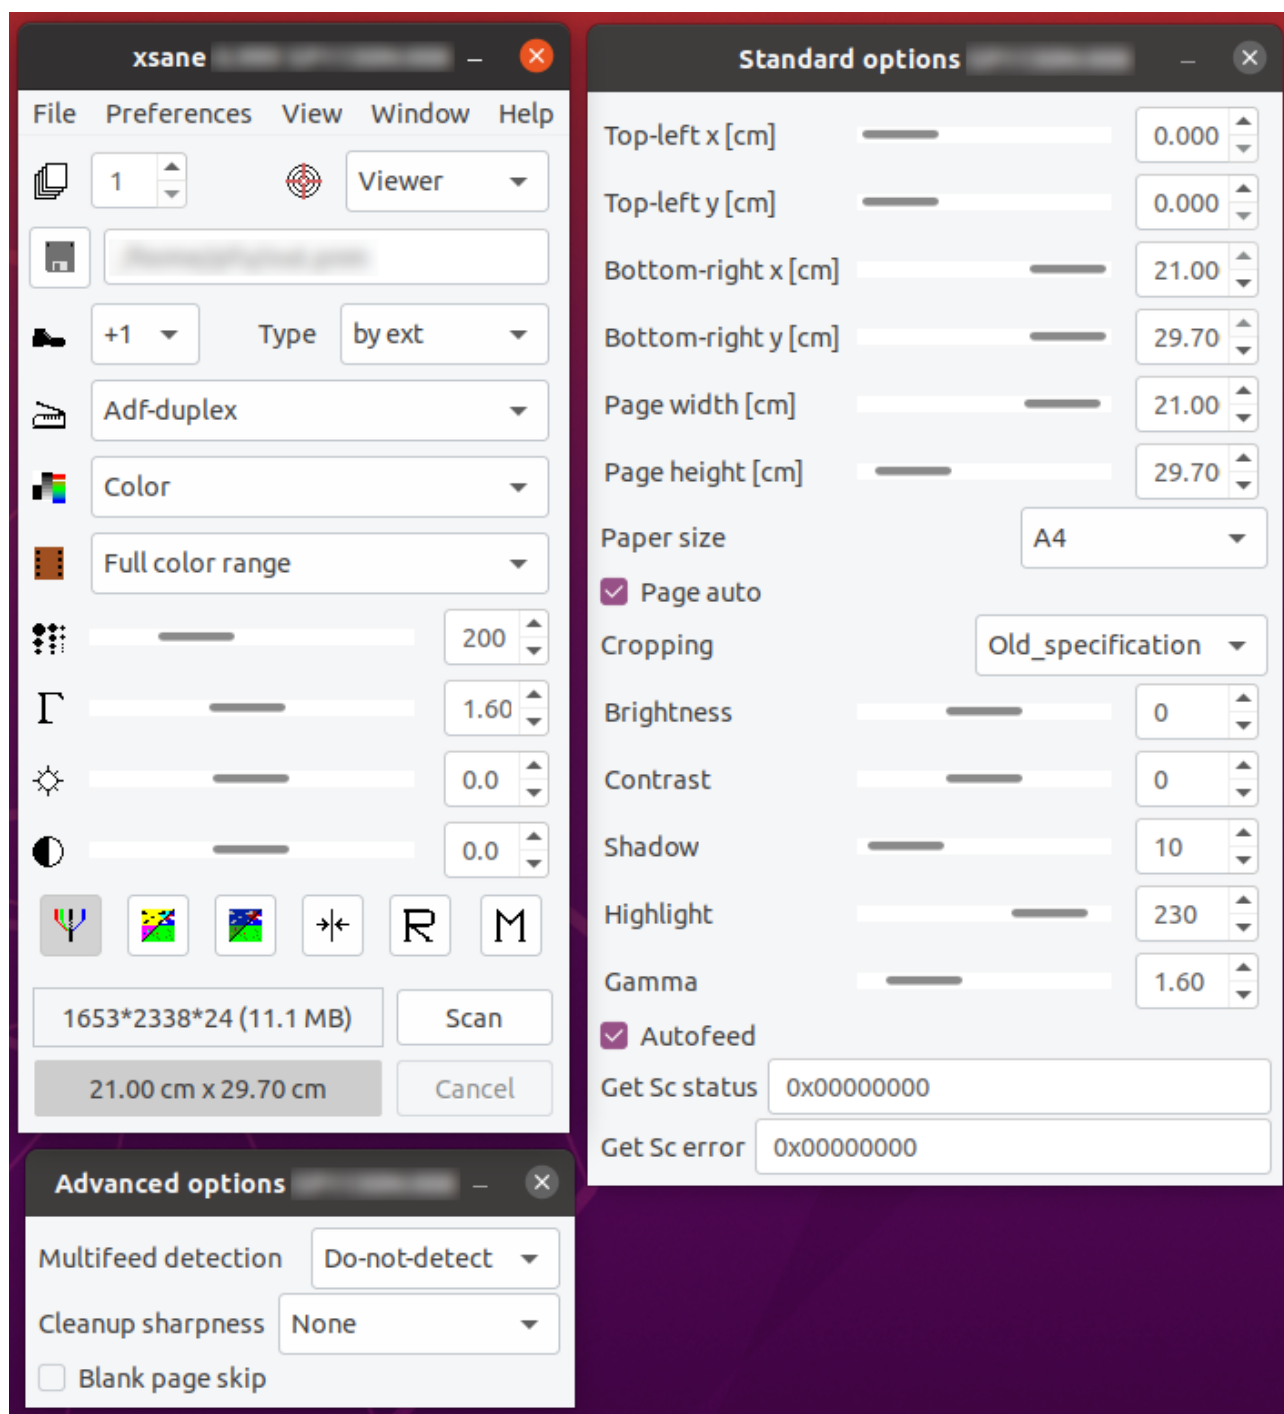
xsane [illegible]

File Preferences View Window Help

1 Viewer

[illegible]

+1 Type by ext

Adf-duplex

Color

Full color range

200

1.60

0.0

0.0

R M

1653*2338*24 (11.1 MB) Scan

21.00 cm x 29.70 cm Cancel

Standard options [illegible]

Top-left x [cm] 0.000

Top-left y [cm] 0.000

Bottom-right x [cm] 21.00

Bottom-right y [cm] 29.70

Page width [cm] 21.00

Page height [cm] 29.70

Paper size A4

Page auto

Cropping Old_specification

Brightness 0

Contrast 0

Shadow 10

Highlight 230

Gamma 1.60

Autofeed

Get Sc status 0x00000000

Get Sc error 0x00000000

Advanced options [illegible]

Multifeed detection Do-not-detect

Cleanup sharpness None

Blank page skip